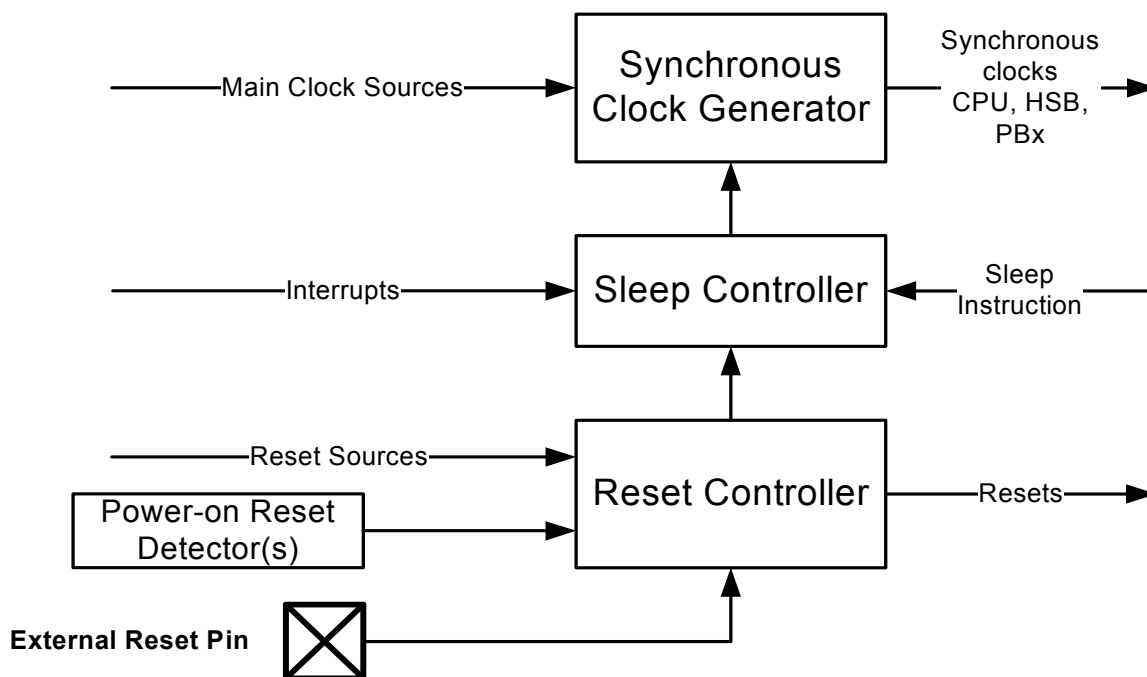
Main Clock Sources

Synchronous Clock Generator

Synchronous clocks CPU, HSB, PBx

Interrupts

Sleep Controller

Sleep Instruction

Reset Sources

Reset Controller

Resets

Power-on Reset Detector(s)

External Reset Pin